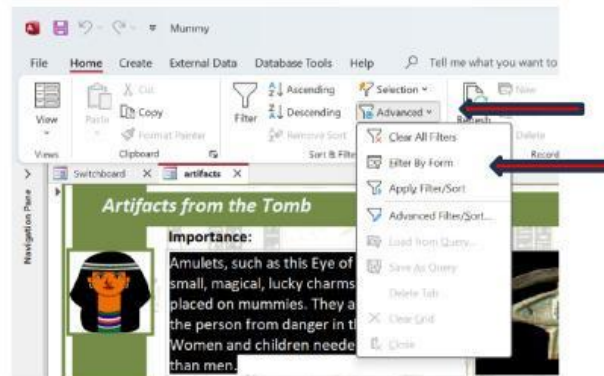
Mummy

File Home Create External Data Database Tools Help Tell me what you want to

View
Views
Paste
Cut
Copy
Format Painter
Clipboard
Filter
Ascending
Descending
Remove Sort
Sort & Filter
Selection
Advanced
Refresh
New
Delete
Record

Clear All Filters
Filter By Form
Apply Filter/Sort
Advanced Filter/Sort...
Load from Query...
Save As Query
Delete Tab
Clear Grid
Close

Navigation Pane
Switchboard
artifacts

Artifacts from the Tomb

Importance:

Amulets, such as this Eye of small, magical, lucky charms placed on mummies. They a the person from danger in t Women and children neede than men.